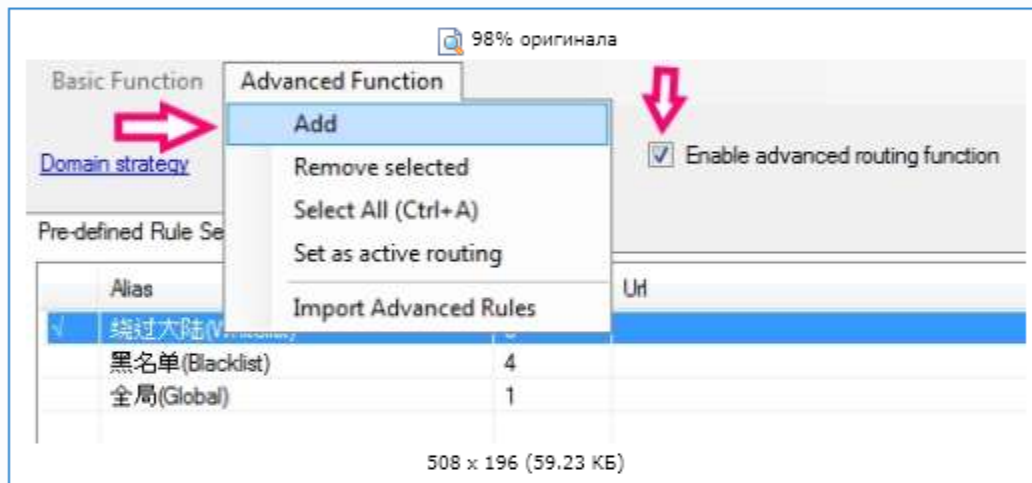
98% оригинала

Basic Function | Advanced Function

Add
Remove selected
Select All (Ctrl+A)
Set as active routing
Import Advanced Rules

Domain strategy

Enable advanced routing function

Pre-defined Rule Se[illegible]

| | Alias | | Url |
|---|---|---|---|
| √ | 绕过大陆([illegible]) | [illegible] | |
| | 黑名单(Blacklist) | 4 | |
| | 全局(Global) | 1 | |

508 x 196 (59.23 КБ)